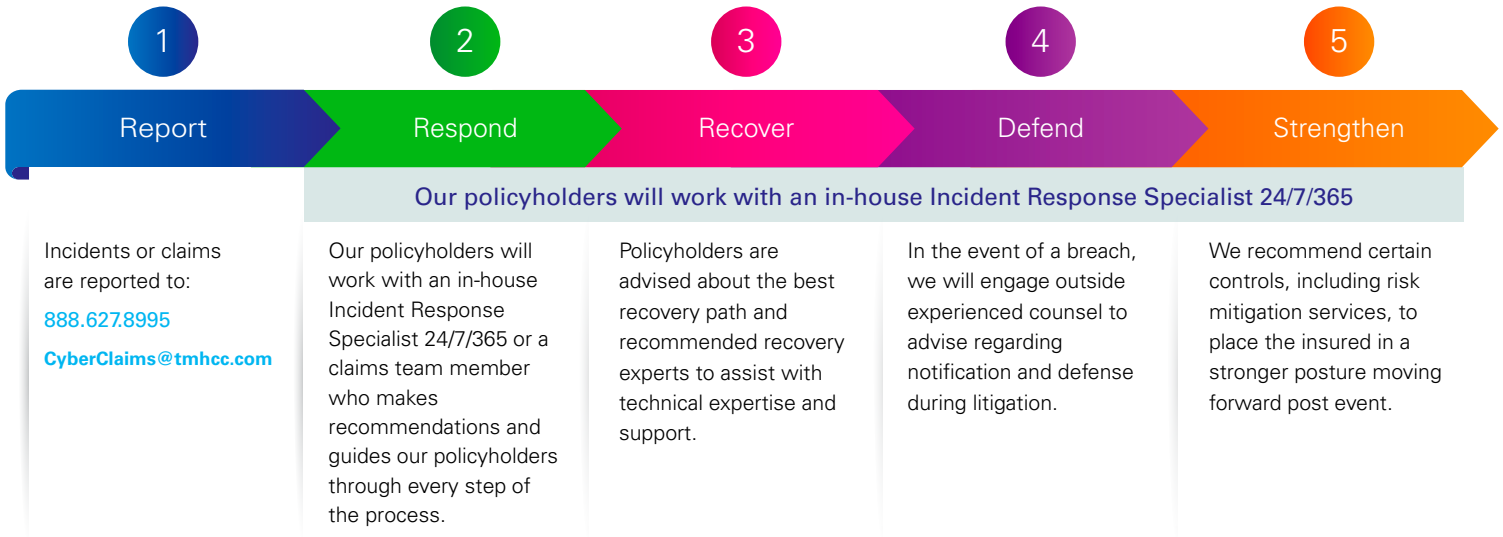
1
Report

2
Respond

3
Recover

4
Defend

5
Strengthen

Our policyholders will work with an in-house Incident Response Specialist 24/7/365

Incidents or claims are reported to:
888.627.8995
CyberClaims@tmhcc.com

Our policyholders will work with an in-house Incident Response Specialist 24/7/365 or a claims team member who makes recommendations and guides our policyholders through every step of the process.

Policyholders are advised about the best recovery path and recommended recovery experts to assist with technical expertise and support.

In the event of a breach, we will engage outside experienced counsel to advise regarding notification and defense during litigation.

We recommend certain controls, including risk mitigation services, to place the insured in a stronger posture moving forward post event.